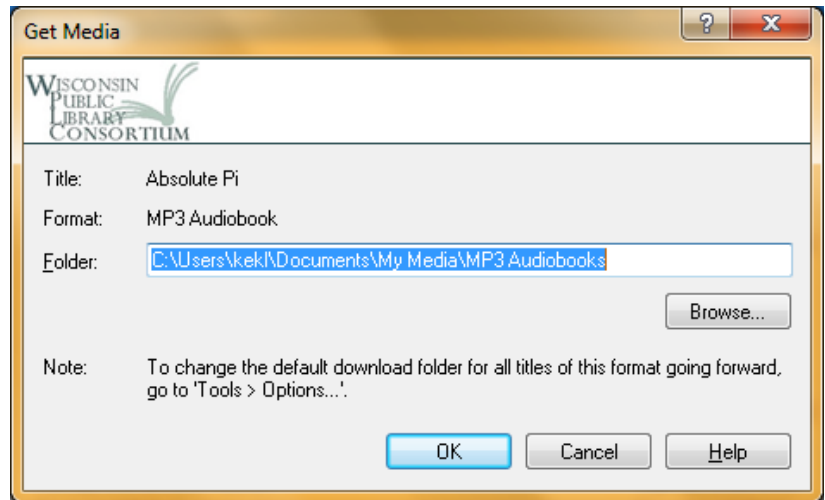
Get Media

?

X

WISCONSIN PUBLIC LIBRARY CONSORTIUM

Title: Absolute Pi

Format: MP3 Audiobook

Folder: C:\Users\kekl\Documents\My Media\MP3 Audiobooks

Browse...

Note: To change the default download folder for all titles of this format going forward, go to 'Tools > Options...'.

OK

Cancel

Help